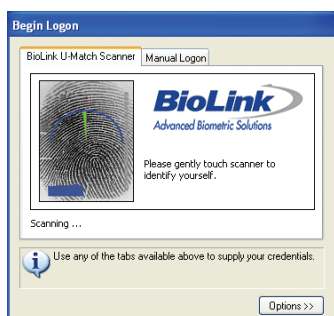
Begin Logon

BioLink U-Match Scanner

Manual Logon

BioLink

Advanced Biometric Solutions

Please gently touch scanner to identify yourself.

Scanning ...

Use any of the tabs available above to supply your credentials.

Options >>